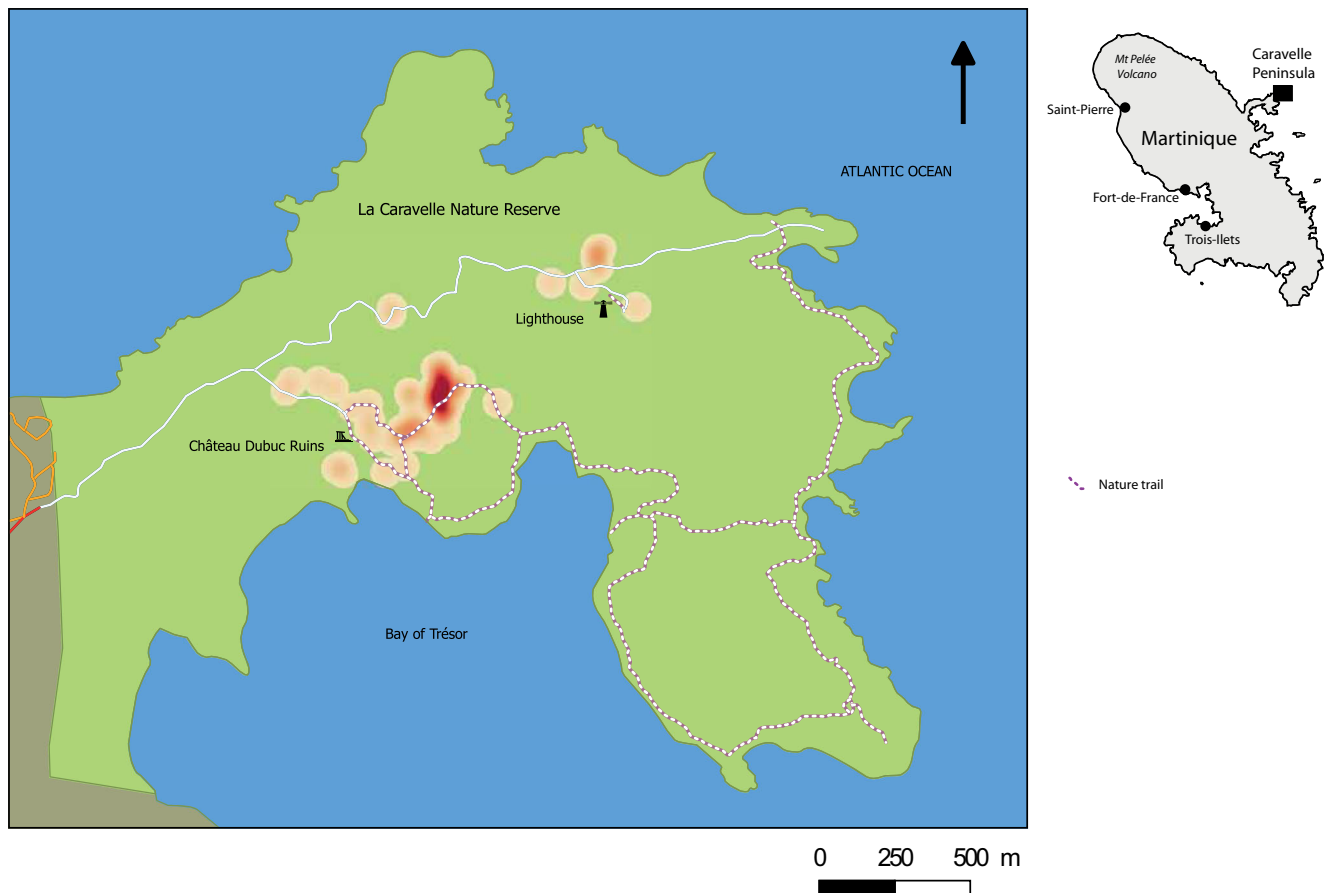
ATLANTIC OCEAN

La Caravelle Nature Reserve

Lighthouse

Château Dubuc Ruins

Bay of Trésor

Mt Pelée Volcano

Caravelle Peninsula

Saint-Pierre

Martinique

Fort-de-France

Trois-Ilets

Nature trail

0 250 500 m